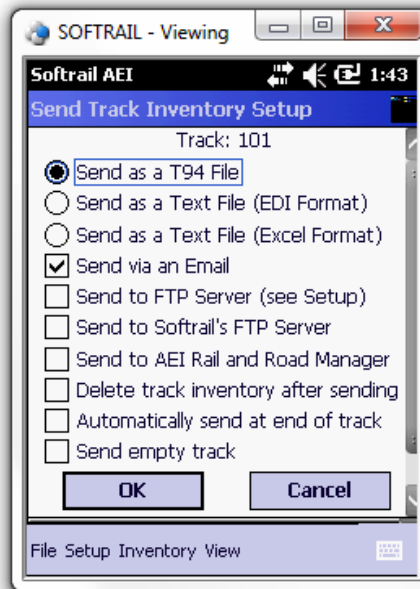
SOFTRAIL - Viewing

Softrail AEI 1:43

Send Track Inventory Setup

Track: 101

Send as a T94 File

Send as a Text File (EDI Format)

Send as a Text File (Excel Format)

Send via an Email

Send to FTP Server (see Setup)

Send to Softrail's FTP Server

Send to AEI Rail and Road Manager

Delete track inventory after sending

Automatically send at end of track

Send empty track

OK

Cancel

File Setup Inventory View